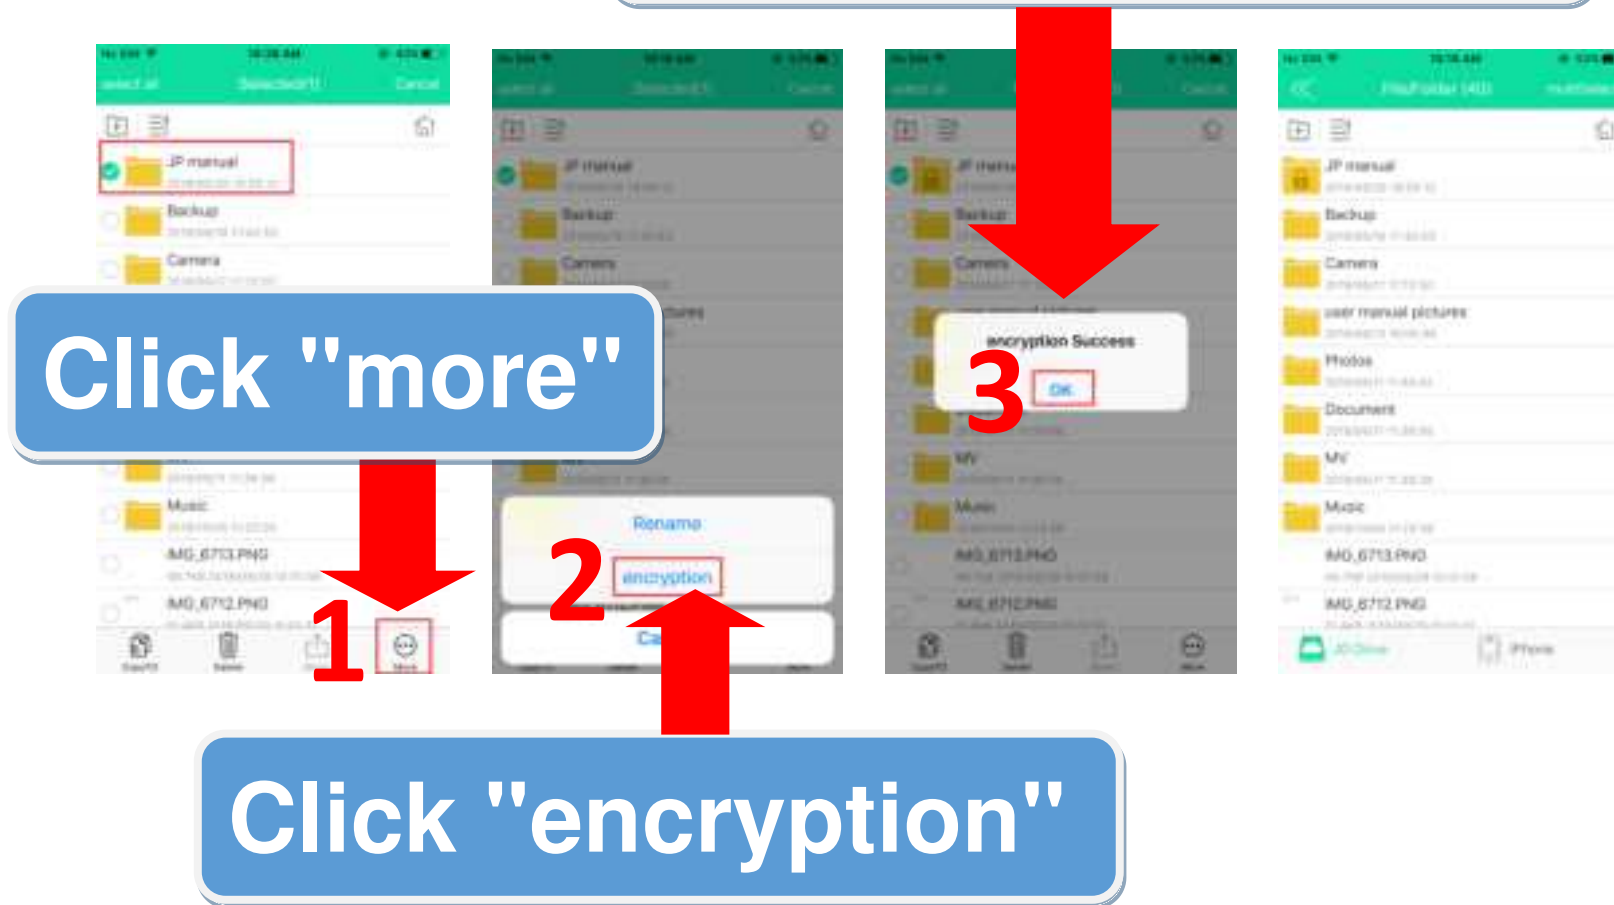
select all Selected(1) Cancel

JP manual

Backup

Camera

Click "more"

MV

Music

IMG_6713.PNG

IMG_6712.PNG

1

More

JP manual

Backup

Camera

Rename

2

encryption

Ca

JP manual

Backup

Camera

encryption Success

3

OK

MV

Music

IMG_6713.PNG

IMG_6712.PNG

JP manual

Backup

Camera

user manual pictures

Photos

Document

MV

Music

IMG_6713.PNG

IMG_6712.PNG

iPhone

Click "encryption"